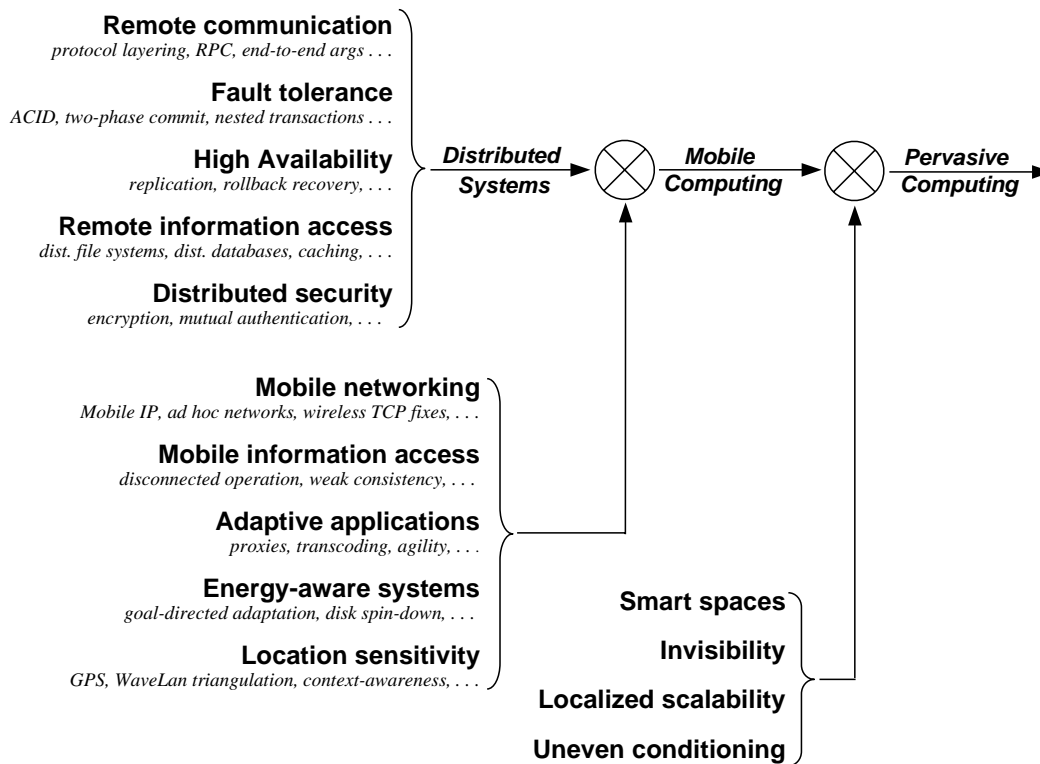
Remote communication
protocol layering, RPC, end-to-end args . . .

Fault tolerance
ACID, two-phase commit, nested transactions . . .

High Availability
replication, rollback recovery, . . .

Remote information access
dist. file systems, dist. databases, caching, . . .

Distributed security
encryption, mutual authentication, . . .

Distributed Systems

Mobile Computing

Pervasive Computing

Mobile networking
Mobile IP, ad hoc networks, wireless TCP fixes, . . .

Mobile information access
disconnected operation, weak consistency, . . .

Adaptive applications
proxies, transcoding, agility, . . .

Energy-aware systems
goal-directed adaptation, disk spin-down, . . .

Location sensitivity
GPS, WaveLan triangulation, context-awareness, . . .

Smart spaces

Invisibility

Localized scalability

Uneven conditioning